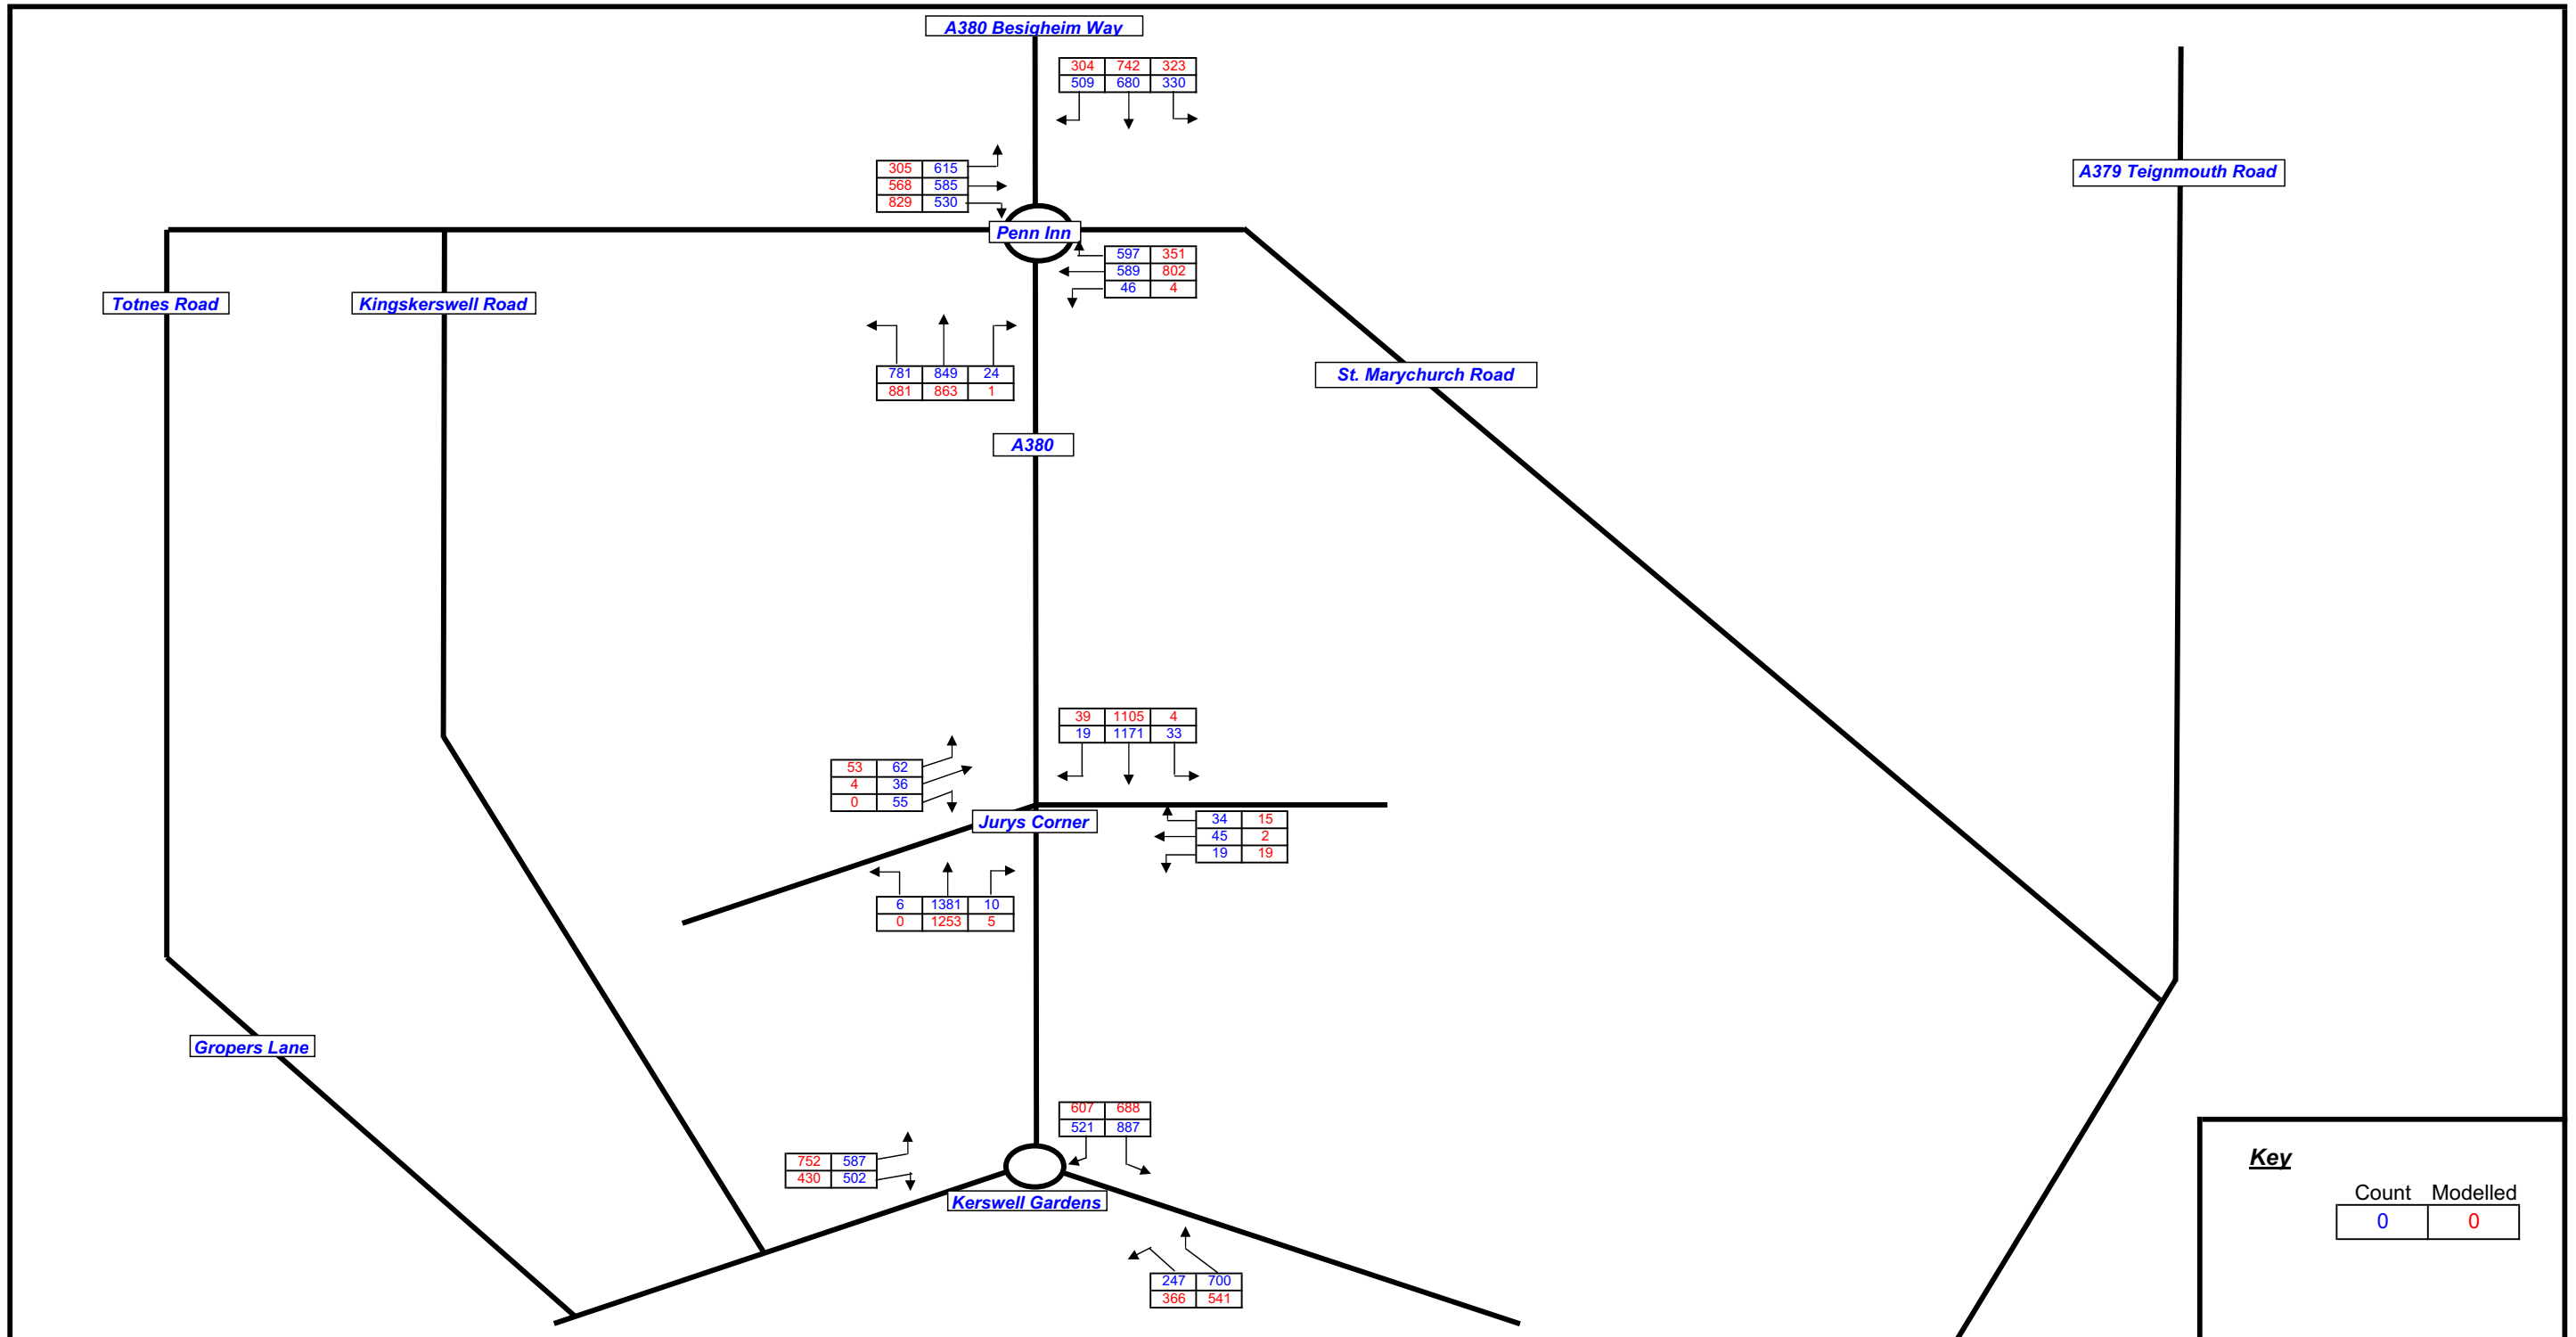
A380 Besigheim Way

| 304 | 742 | 323 |
|---|---|---|
| 509 | 680 | 330 |

A379 Teignmouth Road

| 305 | 615 |
|---|---|
| 568 | 585 |
| 829 | 530 |

Penn Inn

| 597 | 351 |
|---|---|
| 589 | 802 |
| 46 | 4 |

Totnes Road

Kingskerswell Road

| 781 | 849 | 24 |
|---|---|---|
| 881 | 863 | 1 |

St. Marychurch Road

A380

| 39 | 1105 | 4 |
|---|---|---|
| 19 | 1171 | 33 |

| 53 | 62 |
|---|---|
| 4 | 36 |
| 0 | 55 |

Jurys Corner

| 34 | 15 |
|---|---|
| 45 | 2 |
| 19 | 19 |

| 6 | 1381 | 10 |
|---|---|---|
| 0 | 1253 | 5 |

Gropers Lane

| 607 | 688 |
|---|---|
| 521 | 887 |

| 752 | 587 |
|---|---|
| 430 | 502 |

Kerswell Gardens

| 247 | 700 |
|---|---|
| 366 | 541 |

Key

| Count | Modelled |
|---|---|
| 0 | 0 |